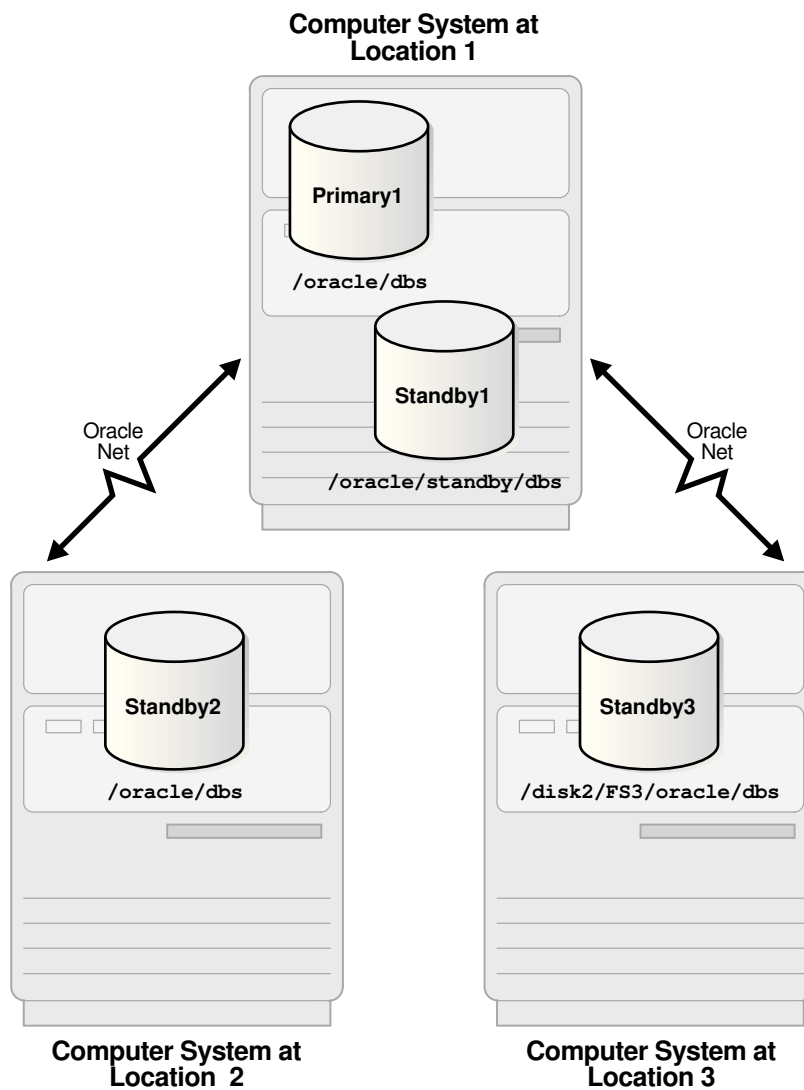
Computer System at Location 1

Primary1

/oracle/dbs

Standby1

/oracle/standby/dbs

Oracle Net

Oracle Net

Standby2

/oracle/dbs

Standby3

/disk2/FS3/oracle/dbs

Computer System at Location 2

Computer System at Location 3